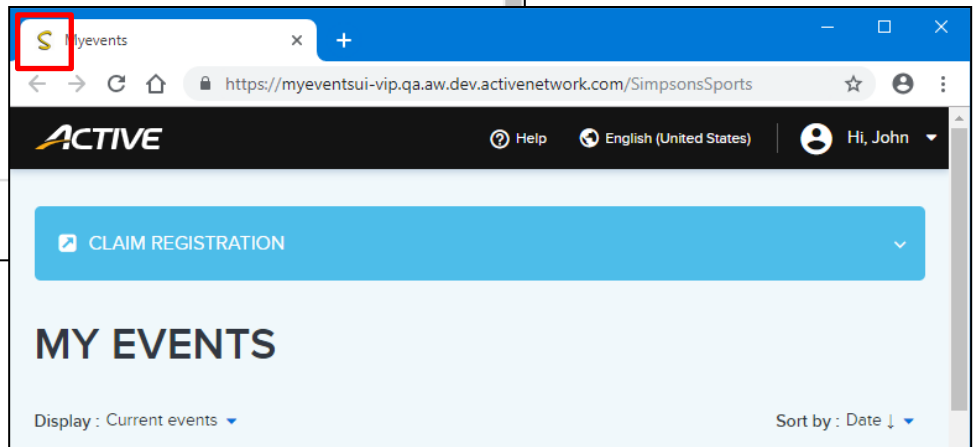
S Myevents ×

https://myeventsui-vip.qa.aw.dev.activenetwork.com/SimpsonsSports

ACTIVE

Help English (United States) Hi, John

CLAIM REGISTRATION

MY EVENTS

Display : Current events

Sort by : Date ↓